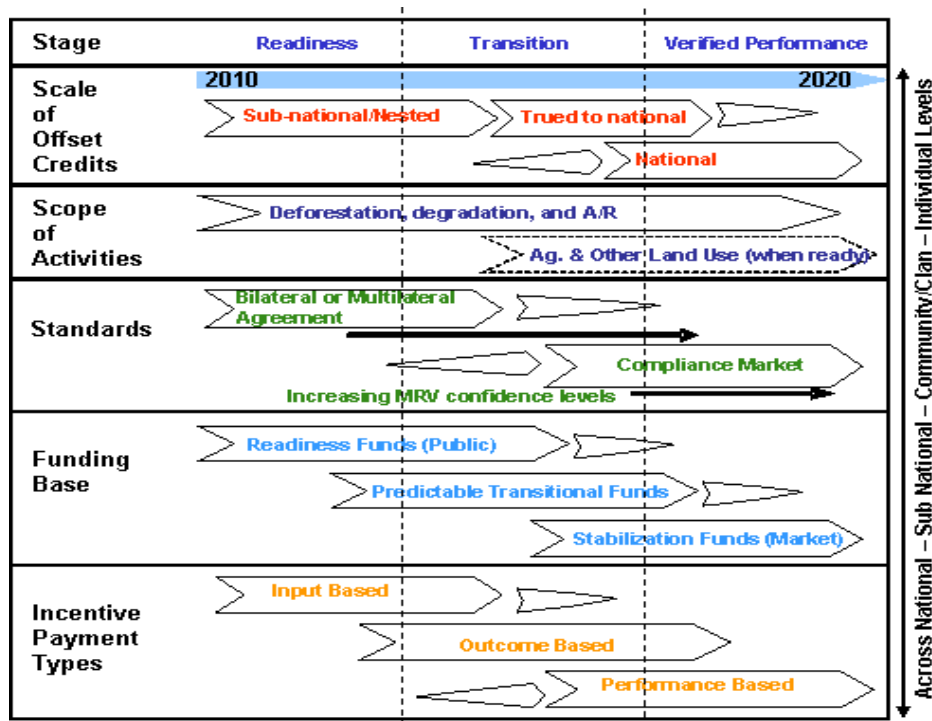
| Stage | Readiness | Transition | Verified Performance |
|---|---|---|---|

2010 2020

Scale of Offset Credits
Sub-national/Nested
Trued to national
National

Scope of Activities
Deforestation, degradation, and A/R
Ag. & Other Land Use (when ready)

Standards
Bilateral or Multilateral Agreement
Compliance Market
Increasing MRV confidence levels

Funding Base
Readiness Funds (Public)
Predictable Transitional Funds
Stabilization Funds (Market)

Incentive Payment Types
Input Based
Outcome Based
Performance Based

Across National – Sub National – Community/Clan – Individual Levels